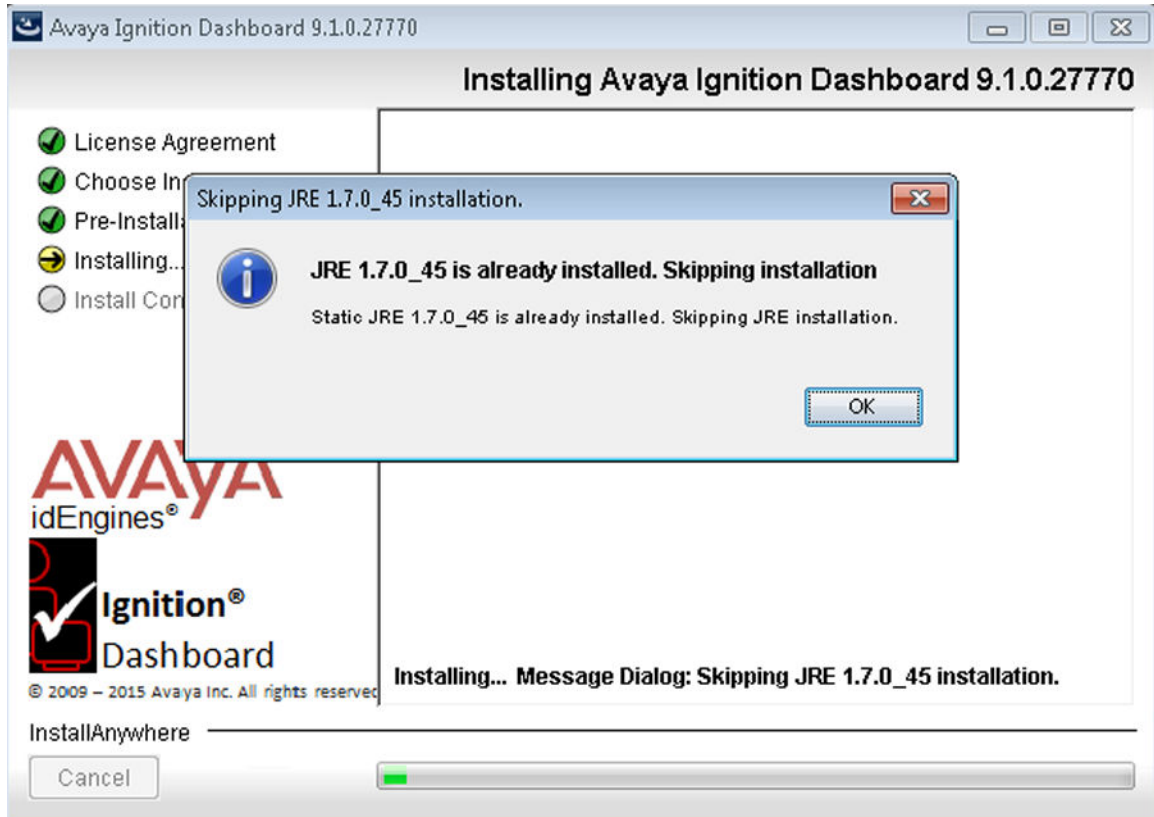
Avaya Ignition Dashboard 9.1.0.27770

Installing Avaya Ignition Dashboard 9.1.0.27770

License Agreement
Choose In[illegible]
Pre-Install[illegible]
Installing...
Install Con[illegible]

Skipping JRE 1.7.0_45 installation.

JRE 1.7.0_45 is already installed. Skipping installation

Static JRE 1.7.0_45 is already installed. Skipping JRE installation.

OK

AVAYA
idEngines®
Ignition®
Dashboard
© 2009 – 2015 Avaya Inc. All rights reserve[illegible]

Installing... Message Dialog: Skipping JRE 1.7.0_45 installation.

InstallAnywhere

Cancel